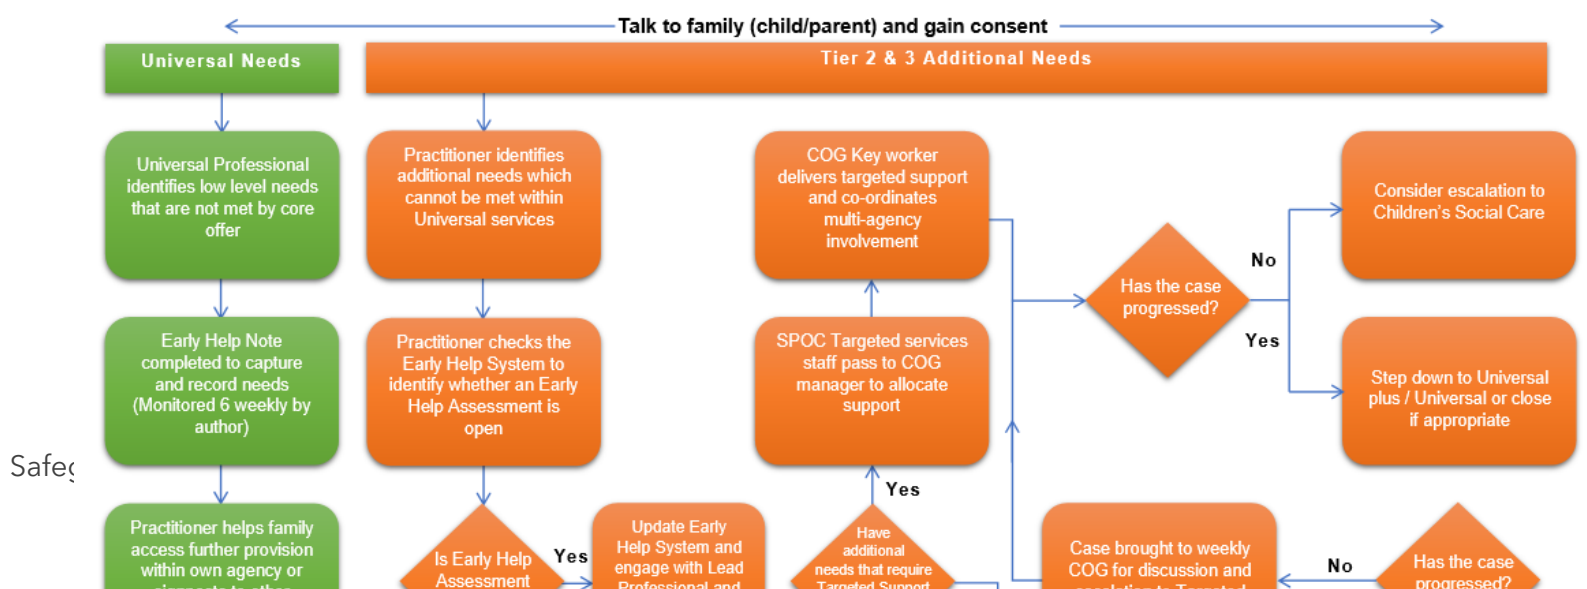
Talk to family (child/parent) and gain consent

Universal Needs

Tier 2 & 3 Additional Needs

Universal Professional identifies low level needs that are not met by core offer

Practitioner identifies additional needs which cannot be met within Universal services

COG Key worker delivers targeted support and co-ordinates multi-agency involvement

Consider escalation to Children's Social Care

No

Has the case progressed?

Yes

Early Help Note completed to capture and record needs (Monitored 6 weekly by author)

Practitioner checks the Early Help System to identify whether an Early Help Assessment is open

SPOC Targeted services staff pass to COG manager to allocate support

Step down to Universal plus / Universal or close if appropriate

Safe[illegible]

Yes

Practitioner helps family access further provision within own agency or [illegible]

Is Early Help Assessment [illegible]

Yes

Update Early Help System and engage with Lead Professional and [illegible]

Have additional needs that require Targeted Support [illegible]

Case brought to weekly COG for discussion and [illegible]

No

Has the case progressed?